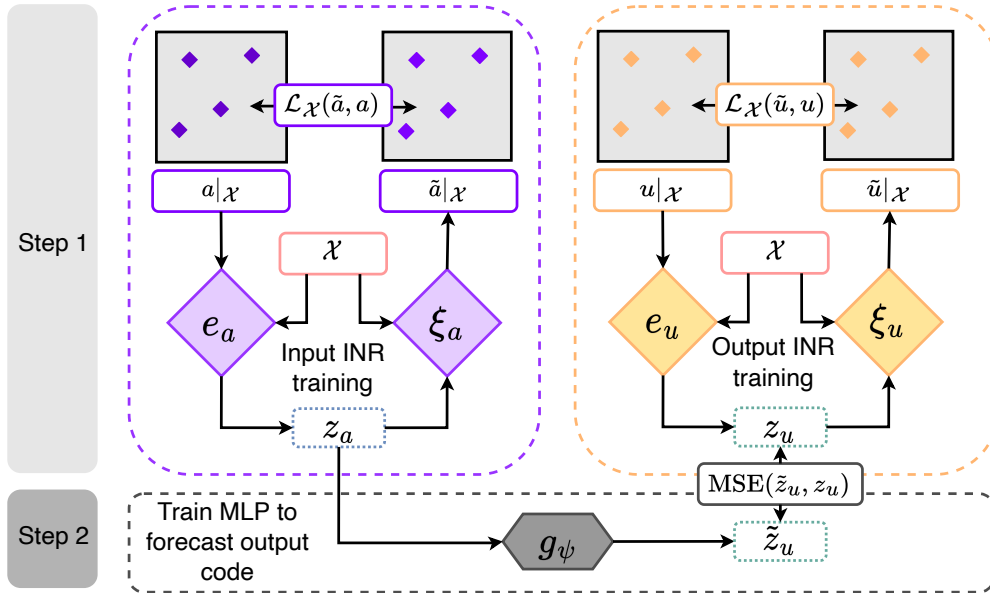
Step 1

$\mathcal{L}_{\mathcal{X}}(\tilde{a}, a)$

$a|_{\mathcal{X}}$

$\tilde{a}|_{\mathcal{X}}$

$\mathcal{X}$

$e_a$

$\xi_a$

Input INR training

$z_a$

$\mathcal{L}_{\mathcal{X}}(\tilde{u}, u)$

$u|_{\mathcal{X}}$

$\tilde{u}|_{\mathcal{X}}$

$\mathcal{X}$

$e_u$

$\xi_u$

Output INR training

$z_u$

$\mathrm{MSE}(\tilde{z}_u, z_u)$

Step 2

Train MLP to forecast output code

$g_\psi$

$\tilde{z}_u$